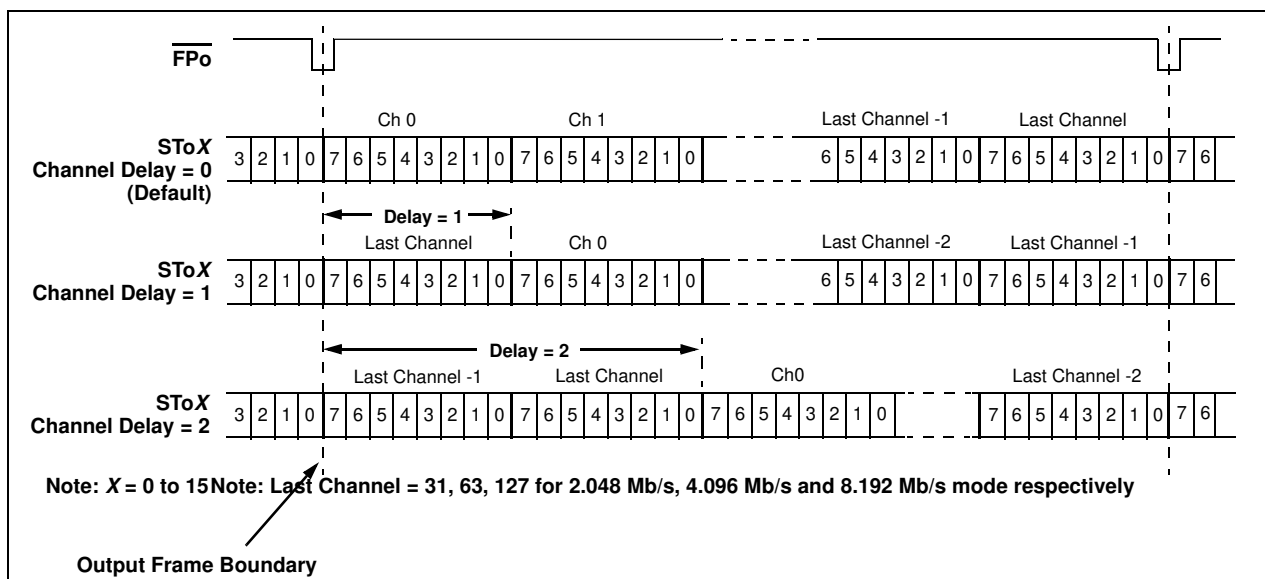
$\overline{FPo}$

Ch 0 Ch 1 Last Channel -1 Last Channel

STo*X* Channel Delay = 0 (Default)

3 2 1 0 7 6 5 4 3 2 1 0 7 6 5 4 3 2 1 0 6 5 4 3 2 1 0 7 6 5 4 3 2 1 0 7 6

Delay = 1

Last Channel Ch 0 Last Channel -2 Last Channel -1

STo*X* Channel Delay = 1

3 2 1 0 7 6 5 4 3 2 1 0 7 6 5 4 3 2 1 0 6 5 4 3 2 1 0 7 6 5 4 3 2 1 0 7 6

Delay = 2

Last Channel -1 Last Channel Ch0 Last Channel -2

STo*X* Channel Delay = 2

3 2 1 0 7 6 5 4 3 2 1 0 7 6 5 4 3 2 1 0 7 6 5 4 3 2 1 0 7 6 5 4 3 2 1 0 7 6

Note: *X* = 0 to 15Note: Last Channel = 31, 63, 127 for 2.048 Mb/s, 4.096 Mb/s and 8.192 Mb/s mode respectively

Output Frame Boundary